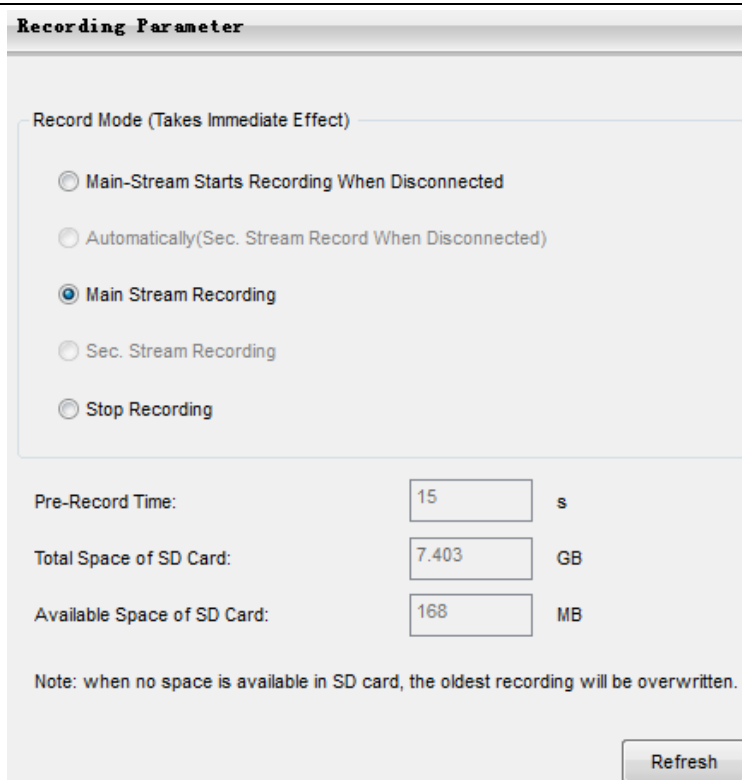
Recording Parameter

Record Mode (Takes Immediate Effect)

Main-Stream Starts Recording When Disconnected

Automatically(Sec. Stream Record When Disconnected)

Main Stream Recording

Sec. Stream Recording

Stop Recording

Pre-Record Time: 15 s

Total Space of SD Card: 7.403 GB

Available Space of SD Card: 168 MB

Note: when no space is available in SD card, the oldest recording will be overwritten.

Refresh